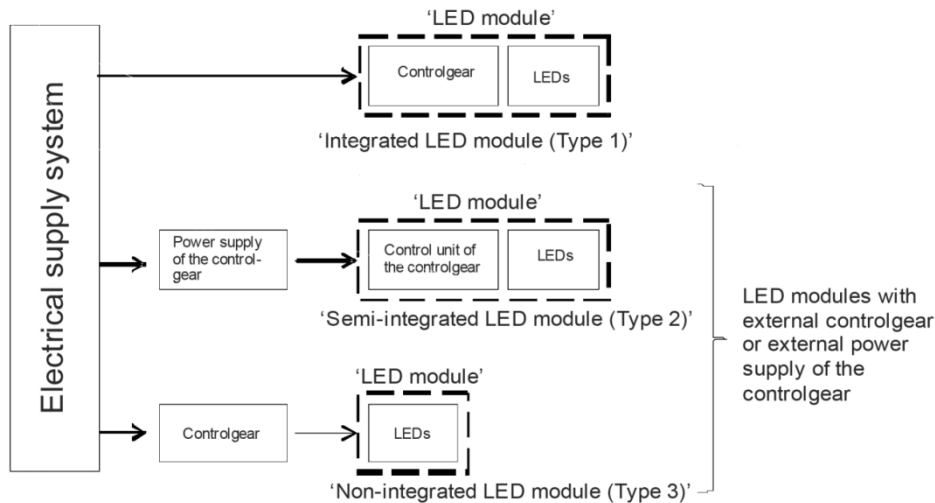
Electrical supply system

'LED module'

Controlgear

LEDs

'Integrated LED module (Type 1)'

'LED module'

Power supply of the controlgear

Control unit of the controlgear

LEDs

'Semi-integrated LED module (Type 2)'

'LED module'

Controlgear

LEDs

'Non-integrated LED module (Type 3)'

LED modules with external controlgear or external power supply of the controlgear